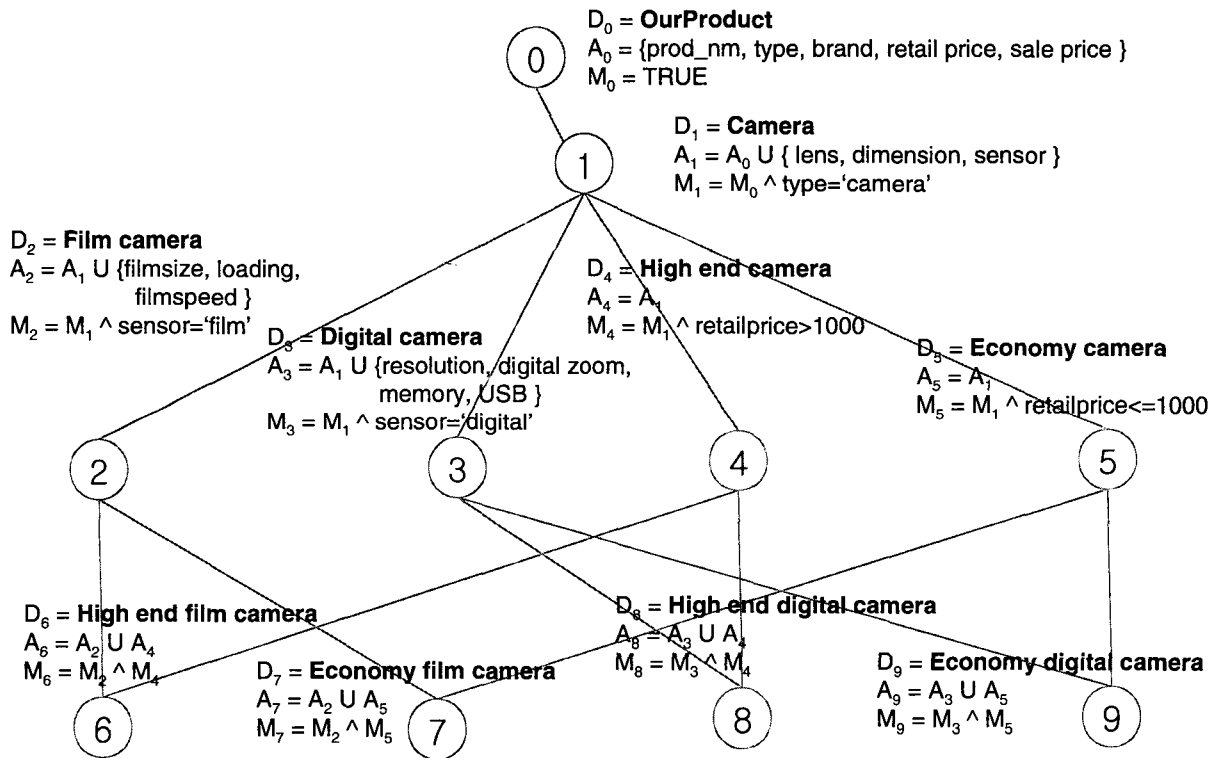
0

$D_0$ = **OurProduct**
$A_0$ = {prod_nm, type, brand, retail price, sale price }
$M_0$ = TRUE

1

$D_1$ = **Camera**
$A_1$ = $A_0$ U { lens, dimension, sensor }
$M_1$ = $M_0$ ^ type='camera'

$D_2$ = **Film camera**
$A_2$ = $A_1$ U {filmsize, loading, filmspeed }
$M_2$ = $M_1$ ^ sensor='film'

$D_3$ = **Digital camera**
$A_3$ = $A_1$ U {resolution, digital zoom, memory, USB }
$M_3$ = $M_1$ ^ sensor='digital'

$D_4$ = **High end camera**
$A_4$ = $A_1$
$M_4$ = $M_1$ ^ retailprice>1000

$D_5$ = **Economy camera**
$A_5$ = $A_1$
$M_5$ = $M_1$ ^ retailprice<=1000

2

3

4

5

$D_6$ = **High end film camera**
$A_6$ = $A_2$ U $A_4$
$M_6$ = $M_2$ ^ $M_4$

$D_7$ = **Economy film camera**
$A_7$ = $A_2$ U $A_5$
$M_7$ = $M_2$ ^ $M_5$

$D_8$ = **High end digital camera**
$A_8$ = $A_3$ U $A_4$
$M_8$ = $M_3$ ^ $M_4$

$D_9$ = **Economy digital camera**
$A_9$ = $A_3$ U $A_5$
$M_9$ = $M_3$ ^ $M_5$

6

7

8

9